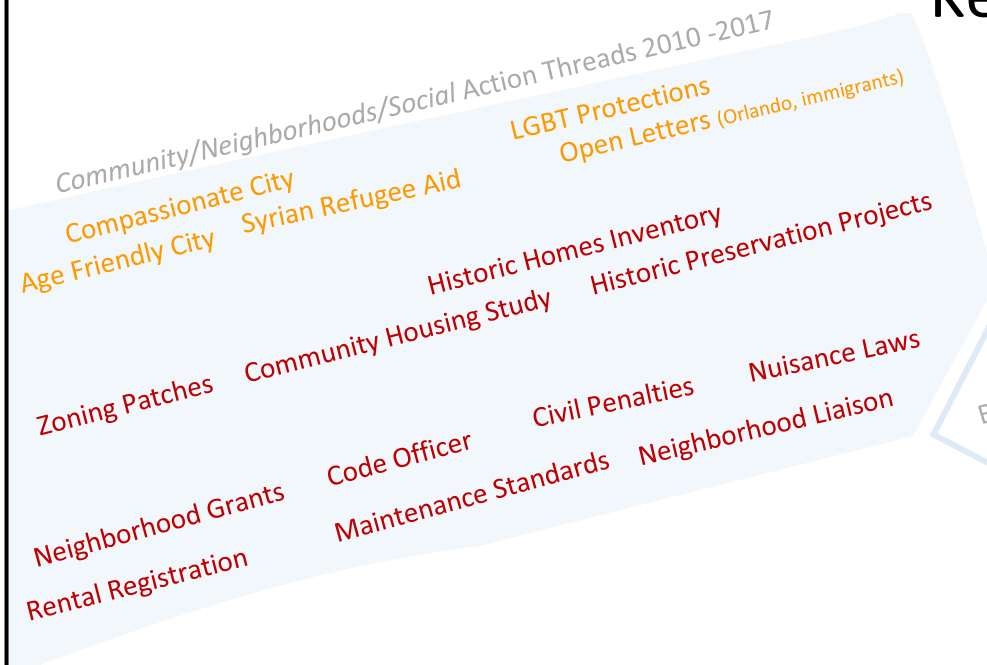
Re

Community/Neighborhoods/Social Action Threads 2010 -2017

LGBT Protections
Open Letters (Orlando, immigrants)

Compassionate City
Syrian Refugee Aid
Age Friendly City

Historic Homes Inventory
Historic Preservation Projects

Community Housing Study

Zoning Patches

Nuisance Laws

Civil Penalties

Code Officer

Neighborhood Liaison

Neighborhood Grants

Maintenance Standards

Rental Registration

E